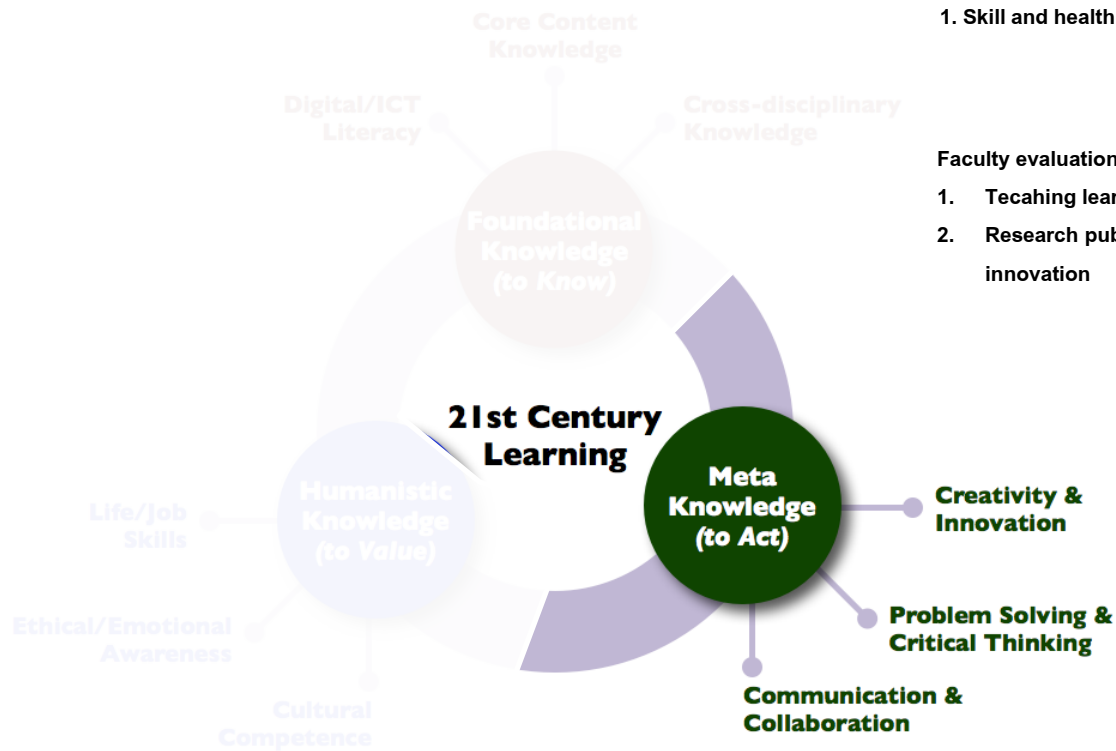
Core Content Knowledge

Digital/ICT Literacy

Cross-disciplinary Knowledge

Foundational Knowledge (to Know)

21st Century Learning

Humanistic Knowledge (to Value)

Life/Job Skills

Ethical/Emotional Awareness

Cultural Competence

Meta Knowledge (to Act)

Creativity & Innovation

Problem Solving & Critical Thinking

Communication & Collaboration

1. Skill and health

Faculty evaluation

1. Tecahing lear

2. Research pub innovation